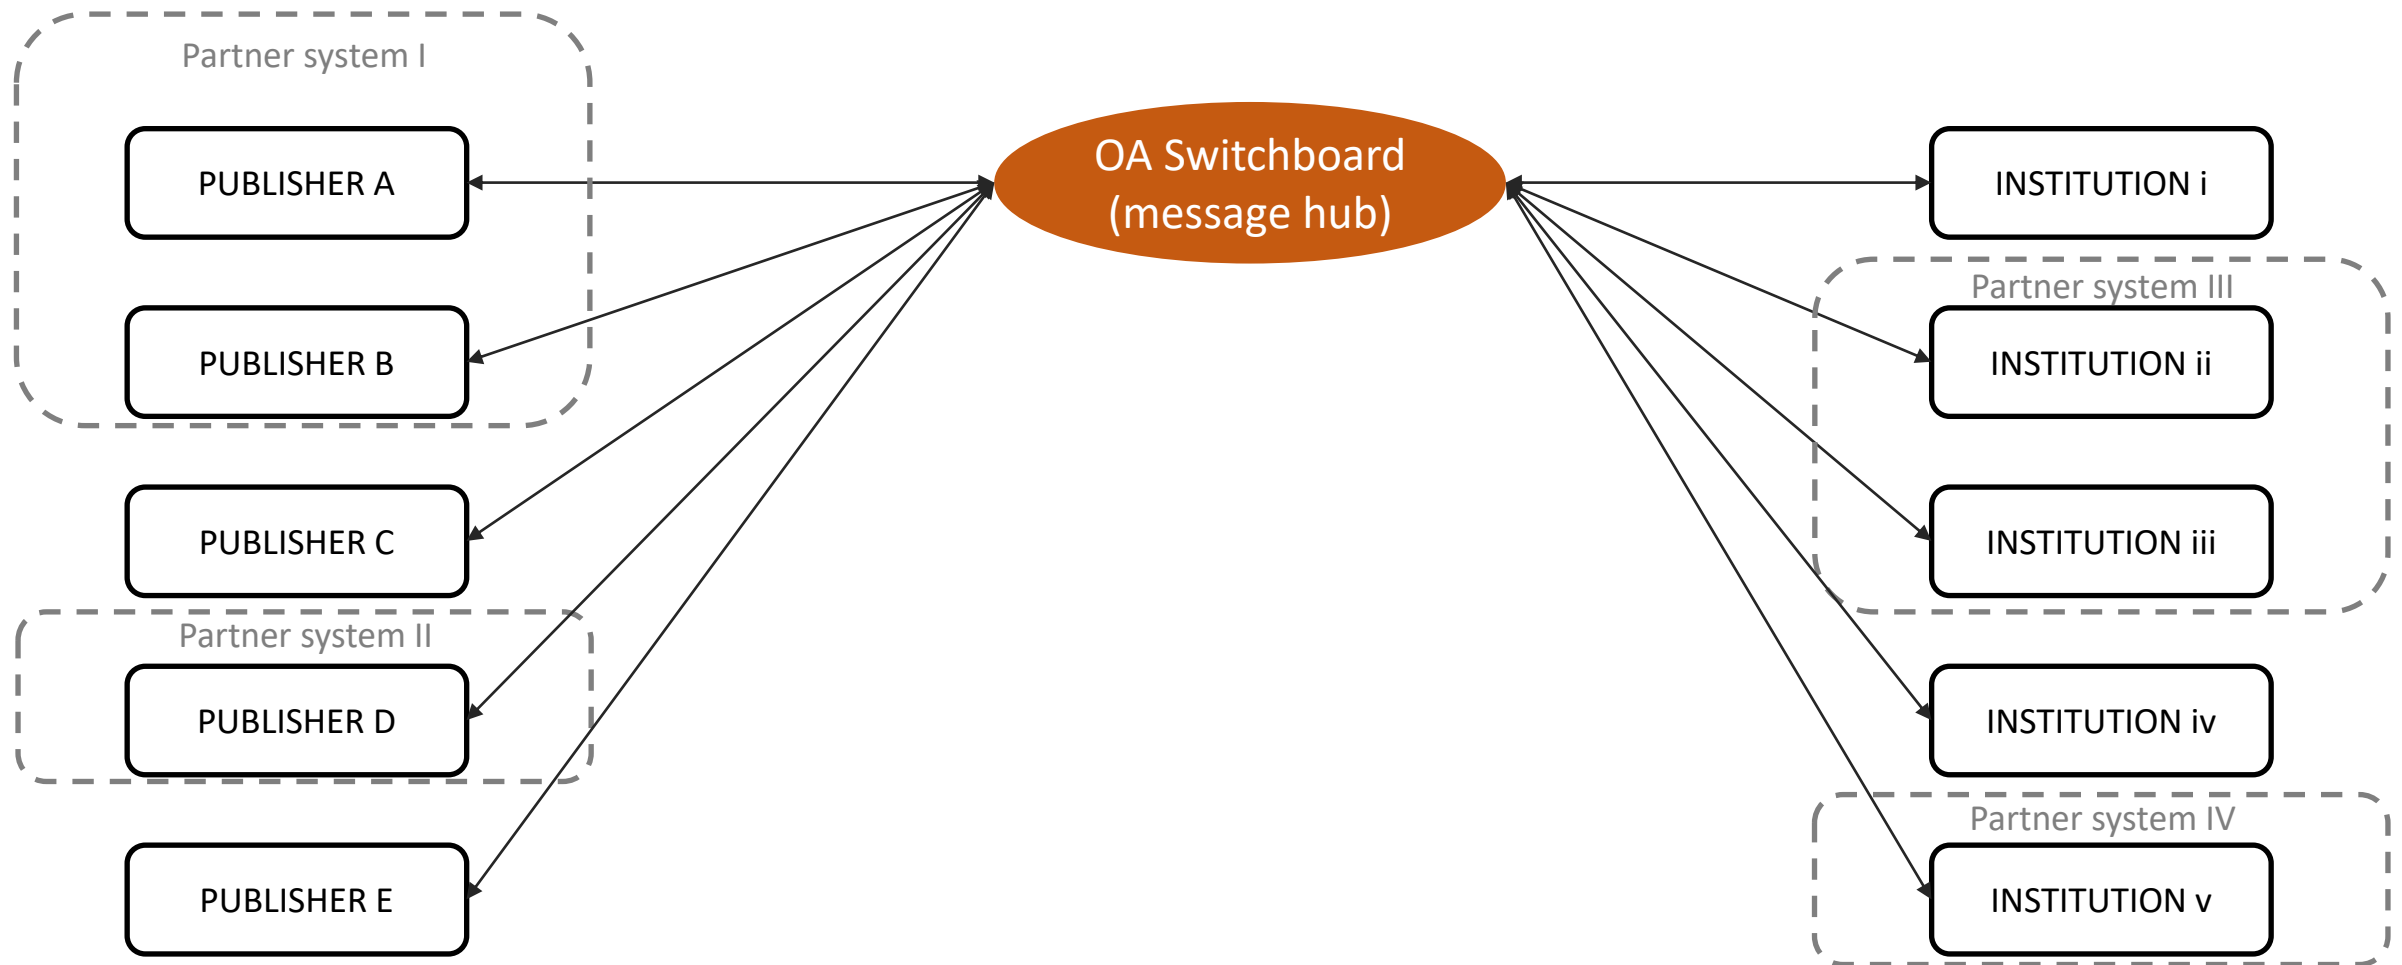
Partner system I

PUBLISHER A

PUBLISHER B

PUBLISHER C

Partner system II

PUBLISHER D

PUBLISHER E

OA Switchboard (message hub)

INSTITUTION i

Partner system III

INSTITUTION ii

INSTITUTION iii

INSTITUTION iv

Partner system IV

INSTITUTION v